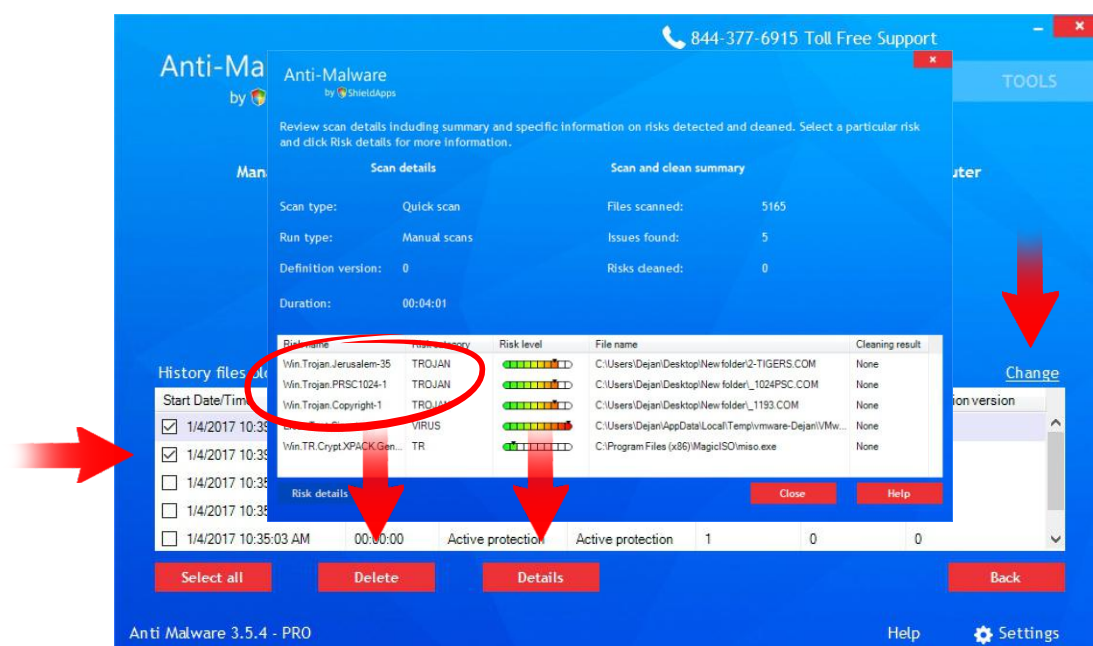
844-377-6915 Toll Free Support

Anti-Ma

by

TOOLS

Man

uter

Anti-Malware
by ShieldApps

Review scan details including summary and specific information on risks detected and cleaned. Select a particular risk and click Risk details for more information.

Scan details

Scan type: Quick scan
Run type: Manual scans
Definition version: 0
Duration: 00:04:01

Scan and clean summary

Files scanned: 5165
Issues found: 5
Risks cleaned: 0

| Risk name | Risk category | Risk level | File name | Cleaning result |
|---|---|---|---|---|
| Win.Trojan.Jerusalem-35 | TROJAN | | C:\Users\Dejan\Desktop\New folder\2-TIGERS.COM | None |
| Win.Trojan.PRSC1024-1 | TROJAN | | C:\Users\Dejan\Desktop\New folder\_1024PSC.COM | None |
| Win.Trojan.Copyright-1 | TROJAN | | C:\Users\Dejan\Desktop\New folder\_1193.COM | None |
| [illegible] | VIRUS | | C:\Users\Dejan\AppData\Local\Temp\vmware-Dejan\VMw... | None |
| Win.TR.Crypt.XPACK.Gen... | TR | | C:\Program Files (x86)\MagicISO\miso.exe | None |

Risk details

Close

Help

History files

Change

Start Date/Tim

on version

1/4/2017 10:3
1/4/2017 10:3
1/4/2017 10:35
1/4/2017 10:35
1/4/2017 10:35:03 AM 00:00:00 Active protection Active protection 1 0 0

Select all

Delete

Details

Back

Anti Malware 3.5.4 - PRO

Help

Settings